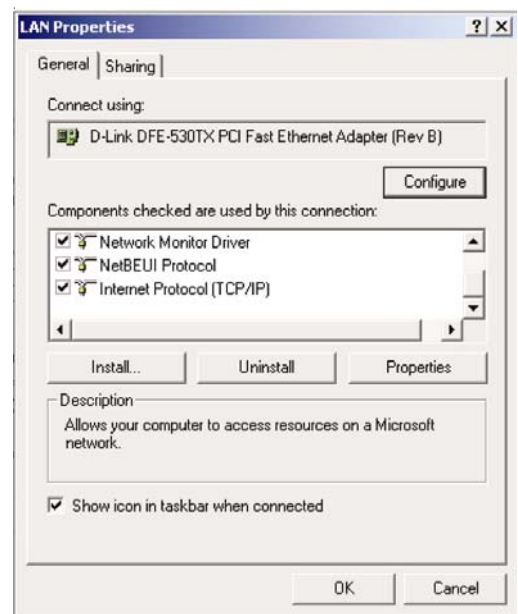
LAN Properties

? X

General | Sharing

Connect using:

D-Link DFE-530TX PCI Fast Ethernet Adapter (Rev B)

Configure

Components checked are used by this connection:

Network Monitor Driver
NetBEUI Protocol
Internet Protocol (TCP/IP)

Install... | Uninstall | Properties

Description

Allows your computer to access resources on a Microsoft network.

Show icon in taskbar when connected

OK | Cancel